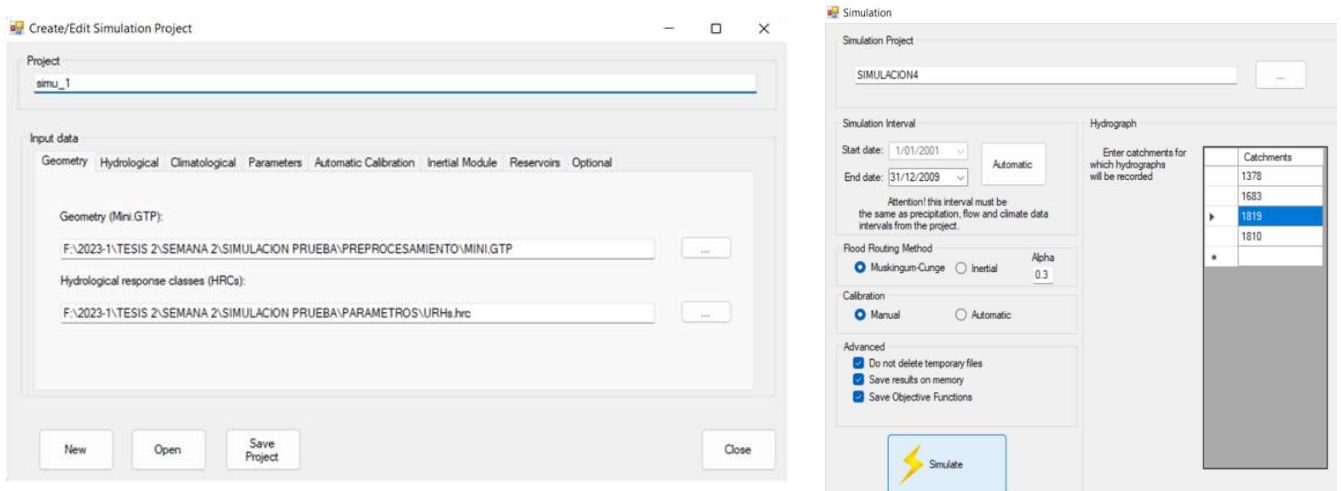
Create/Edit Simulation Project

Project
simu_1

Input data
Geometry | Hydrological | Climatological | Parameters | Automatic Calibration | Inertial Module | Reservoirs | Optional

Geometry (Mini.GTP):
F:\2023-1\TESIS 2\SEMANA 2\SIMULACION PRUEBA\PREPROCESAMIENTO\MINI.GTP
...

Hydrological response classes (HRCs):
F:\2023-1\TESIS 2\SEMANA 2\SIMULACION PRUEBA\PARAMETROS\URHs.hrc
...

New
Open
Save Project
Close

Simulation

Simulation Project
SIMULACION4
...

Simulation Interval
Start date: 1/01/2001
End date: 31/12/2009
Automatic
Attention! this interval must be the same as precipitation, flow and climate data intervals from the project.

Flood Routing Method
Muskingum-Cunge
Inertial
Alpha
0.3

Calibration
Manual
Automatic

Advanced
Do not delete temporary files
Save results on memory
Save Objective Functions

Simulate

Hydrograph
Enter catchments for which hydrographs will be recorded

| Catchments |
|---|
| 1378 |
| 1683 |
| 1819 |
| 1810 |
| |